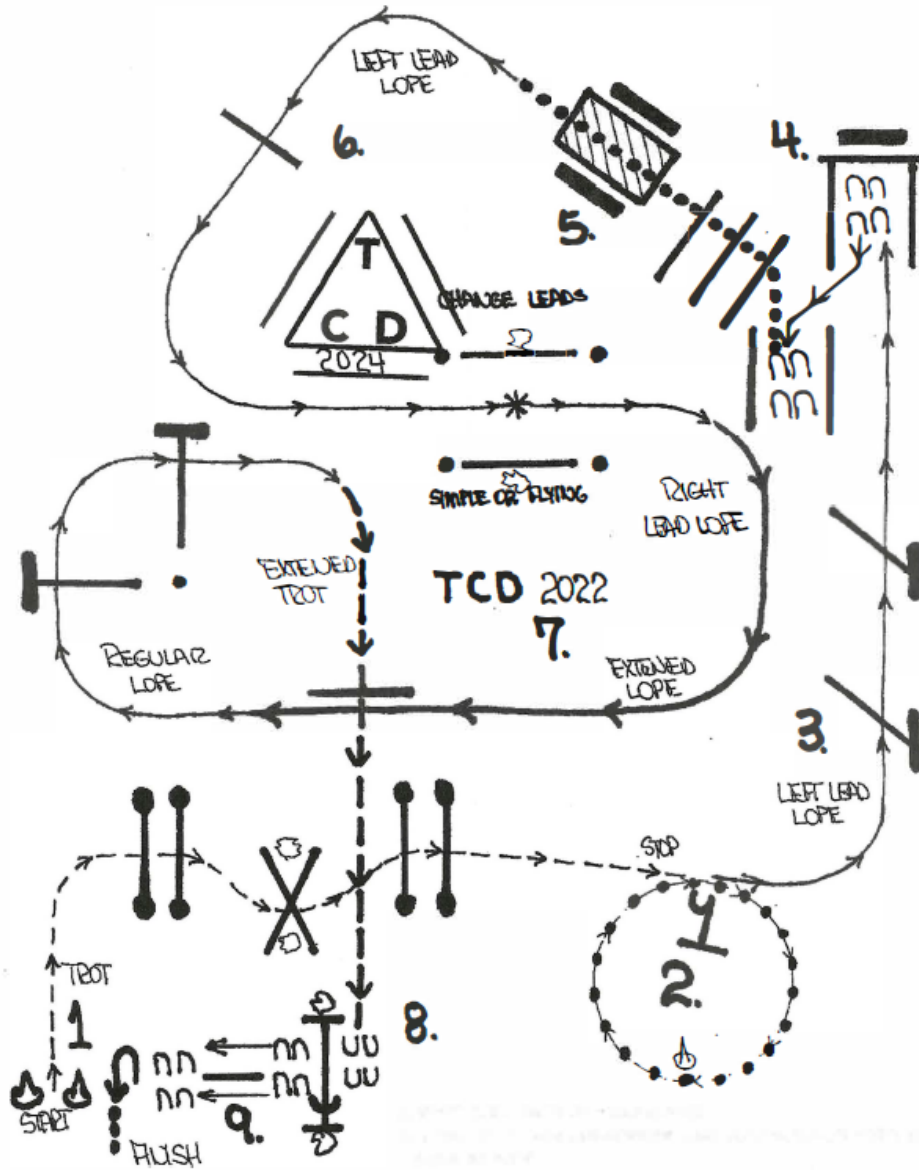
LEFT LEAD LOPE

6.

4.

5.

T

C D

2024

CHANGE LEADS

SIMPLE OR FLYING

RIGHT LEAD LOPE

EXTENED TROT

TCD 2022

7.

REGULAR LOPE

EXTENED LOPE

3.

LEFT LEAD LOPE

STOP

TROT

1

2.

8.

START

FINISH

9.

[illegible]